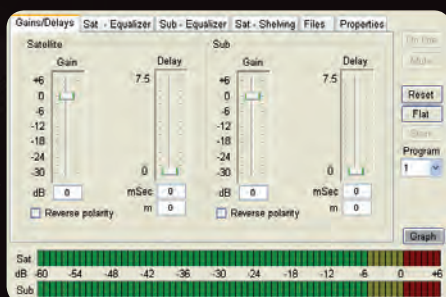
Gains/Delays | Sat - Equalizer | Sub - Equalizer | Sat - Shelving | Files | Properties

Satellite

Gain

+6
0
-6
-12
-18
-24
-30
dB 0

Delay

7.5

0
mSec 0
m 0

Reverse polarity

Sub

Gain

+6
0
-6
-12
-18
-24
-30
dB 0

Delay

7.5

0
mSec 0
m 0

Reverse polarity

On line
Mute
Reset
Flat
Store
Program
1

Graph

Sat
dB -60 -54 -48 -42 -36 -30 -24 -18 -12 -6 0 +6
Sub